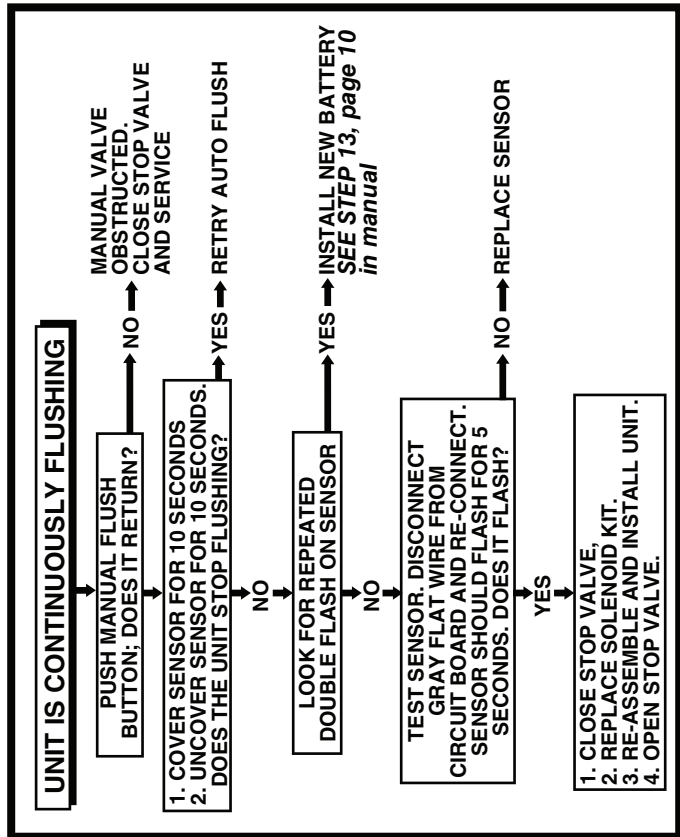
UNIT IS CONTINUOUSLY FLUSHING

PUSH MANUAL FLUSH BUTTON; DOES IT RETURN?

NO

MANUAL VALVE OBSTRUCTED. CLOSE STOP VALVE AND SERVICE

1. COVER SENSOR FOR 10 SECONDS
2. UNCOVER SENSOR FOR 10 SECONDS. DOES THE UNIT STOP FLUSHING?

YES

RETRY AUTO FLUSH

NO

LOOK FOR REPEATED DOUBLE FLASH ON SENSOR

YES

INSTALL NEW BATTERY
*SEE STEP 13, page 10 in manual*

NO

TEST SENSOR. DISCONNECT GRAY FLAT WIRE FROM CIRCUIT BOARD AND RE-CONNECT. SENSOR SHOULD FLASH FOR 5 SECONDS. DOES IT FLASH?

NO

REPLACE SENSOR

YES

1. CLOSE STOP VALVE.
2. REPLACE SOLENOID KIT.
3. RE-ASSEMBLE AND INSTALL UNIT.
4. OPEN STOP VALVE.